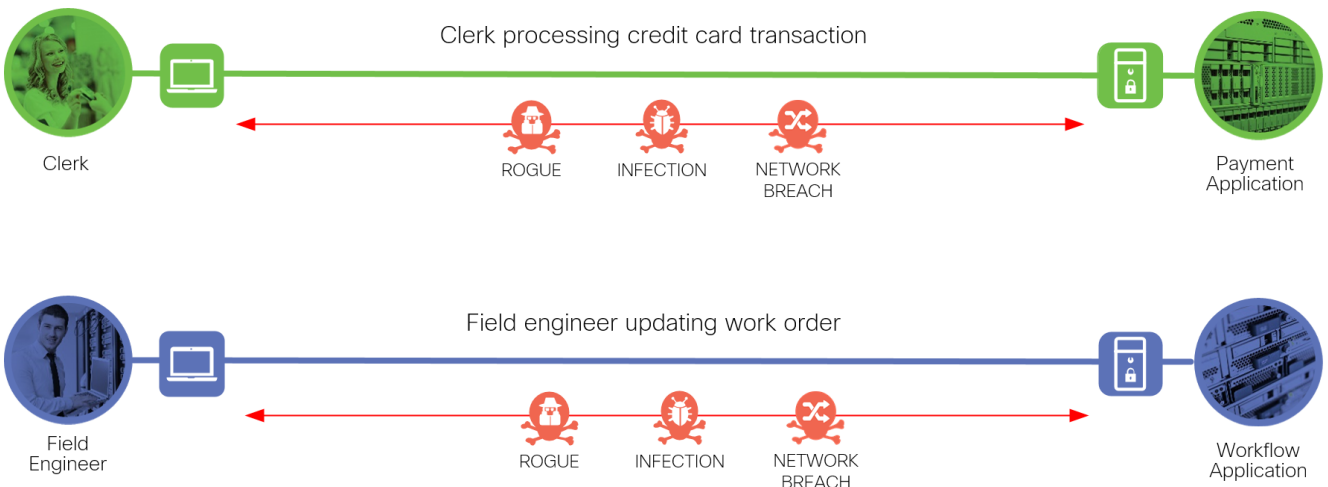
Clerk processing credit card transaction

Clerk

ROGUE

INFECTION

NETWORK BREACH

Payment Application

Field engineer updating work order

Field Engineer

ROGUE

INFECTION

NETWORK BREACH

Workflow Application